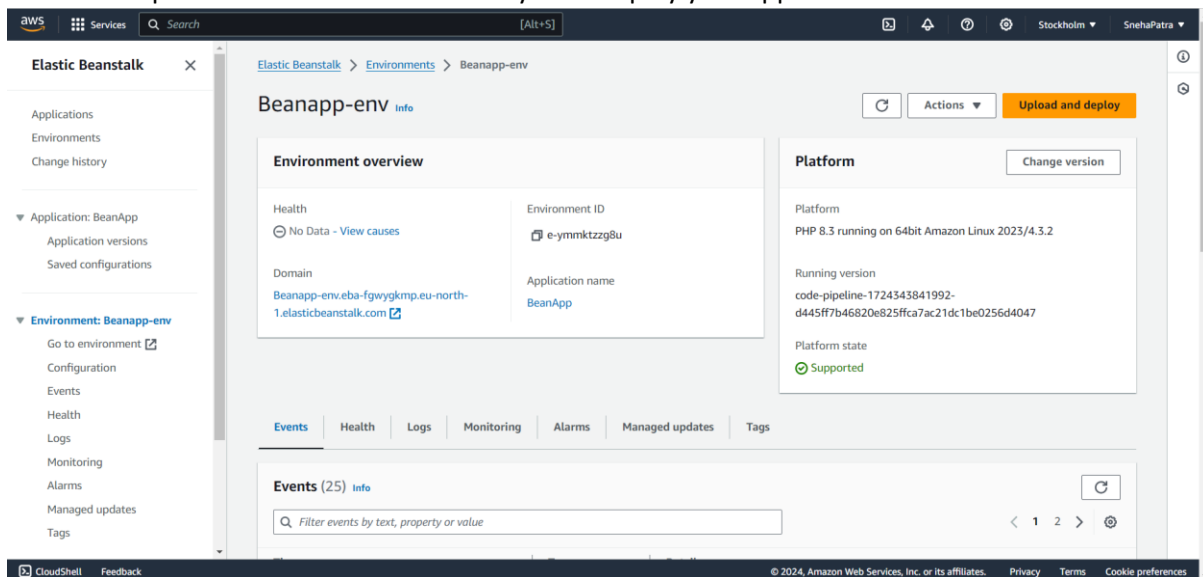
aws Services Search [Alt+S] Stockholm ▼ SnehaPatra ▼

Elastic Beanstalk

Applications
Environments
Change history

▼ Application: BeanApp
Application versions
Saved configurations

▼ Environment: Beanapp-env
Go to environment
Configuration
Events
Health
Logs
Monitoring
Alarms
Managed updates
Tags

Elastic Beanstalk > Environments > Beanapp-env

Beanapp-env Info

Actions ▼ Upload and deploy

Environment overview

Health
No Data - View causes

Environment ID
e-ymmktzzg8u

Domain
Beanapp-env.eba-fgwygkmp.eu-north-1.elasticbeanstalk.com

Application name
BeanApp

Platform

Change version

Platform
PHP 8.3 running on 64bit Amazon Linux 2023/4.3.2

Running version
code-pipeline-1724343841992-d445ff7b46820e825ffca7ac21dc1be0256d4047

Platform state
Supported

Events Health Logs Monitoring Alarms Managed updates Tags

Events (25) Info

Filter events by text, property or value

< 1 2 >

CloudShell Feedback © 2024, Amazon Web Services, Inc. or its affiliates. Privacy Terms Cookie preferences